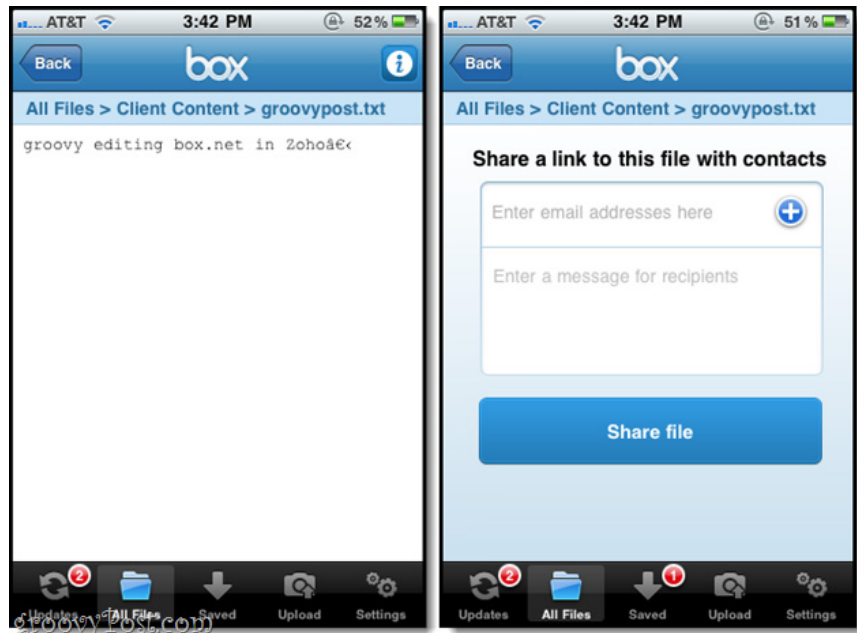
AT&T 3:42 PM 52%

Back box

All Files > Client Content > groovypost.txt

groovy editing box.net in Zohoâ€‹

2 Updates All Files Saved Upload Settings

groovyPost.com

AT&T 3:42 PM 51%

Back box

All Files > Client Content > groovypost.txt

Share a link to this file with contacts

Enter email addresses here

Enter a message for recipients

Share file

2 Updates All Files 1 Saved Upload Settings